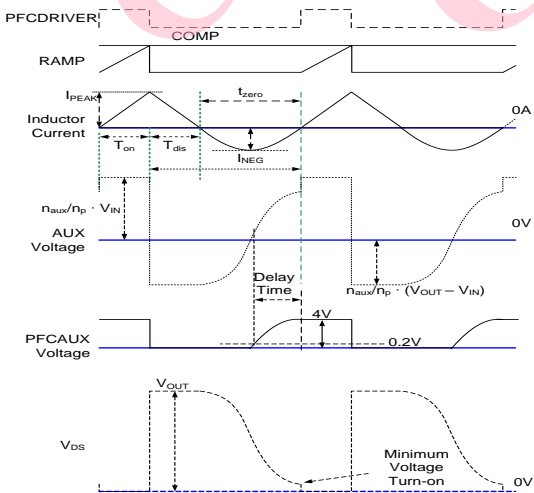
PFCDRIVER

COMP

RAMP

$I_{PEAK}$

$t_{zero}$

Inductor Current

0A

$T_{on}$

$T_{dis}$

$I_{NEG}$

$n_{aux}/n_p \cdot V_{IN}$

AUX Voltage

0V

Delay Time

$n_{aux}/n_p \cdot (V_{OUT} - V_{IN})$

4V

PFCAUX Voltage

0.2V

$V_{OUT}$

$V_{DS}$

Minimum Voltage Turn-on

0V